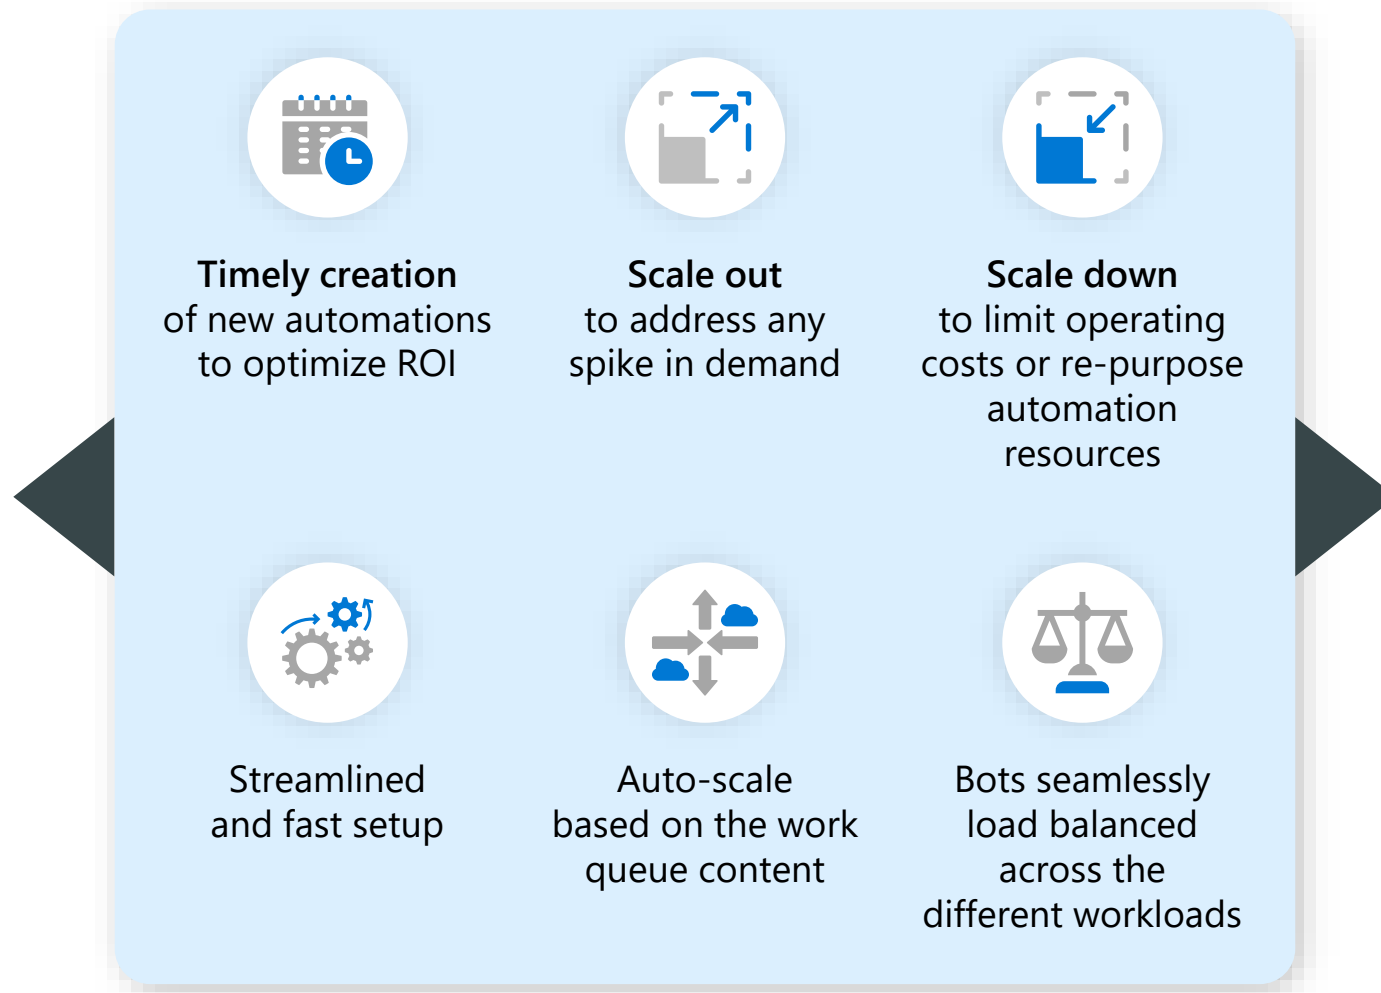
**Timely creation**
of new automations to optimize ROI

**Scale out**
to address any spike in demand

**Scale down**
to limit operating costs or re-purpose automation resources

Streamlined and fast setup

Auto-scale based on the work queue content

Bots seamlessly load balanced across the different workloads